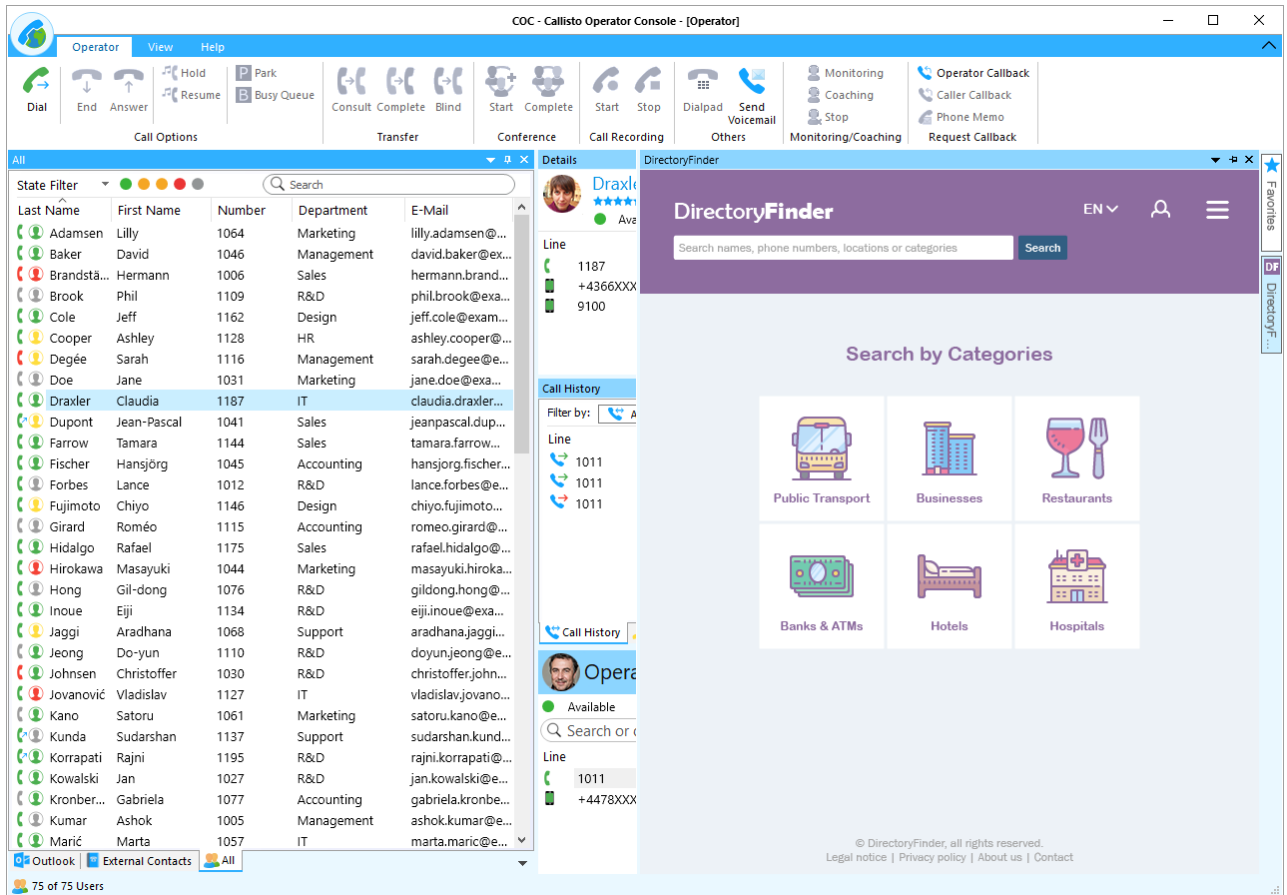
COC - Callisto Operator Console - [Operator]

Operator View Help

Dial End Answer Hold Resume Park Busy Queue Consult Complete Blind Start Complete Start Stop Dialpad Send Voicemail Monitoring Coaching Stop Operator Callback Caller Callback Phone Memo

Call Options Transfer Conference Call Recording Others Monitoring/Coaching Request Callback

All

State Filter Search

| Last Name | First Name | Number | Department | E-Mail |
|---|---|---|---|---|
| Adamsen | Lilly | 1064 | Marketing | lilly.adamsen@... |
| Baker | David | 1046 | Management | david.baker@ex... |
| Brandstä... | Hermann | 1006 | Sales | hermann.brand... |
| Brook | Phil | 1109 | R&D | phil.brook@exa... |
| Cole | Jeff | 1162 | Design | jeff.cole@exam... |
| Cooper | Ashley | 1128 | HR | ashley.cooper@... |
| Degée | Sarah | 1116 | Management | sarah.degee@e... |
| Doe | Jane | 1031 | Marketing | jane.doe@exa... |
| Draxler | Claudia | 1187 | IT | claudia.draxler... |
| Dupont | Jean-Pascal | 1041 | Sales | jeanpascal.dup... |
| Farrow | Tamara | 1144 | Sales | tamara.farrow... |
| Fischer | Hansjörg | 1045 | Accounting | hansjorg.fischer... |
| Forbes | Lance | 1012 | R&D | lance.forbes@e... |
| Fujimoto | Chiyo | 1146 | Design | chiyo.fujimoto... |
| Girard | Roméo | 1115 | Accounting | romeo.girard@... |
| Hidalgo | Rafael | 1175 | Sales | rafael.hidalgo@... |
| Hirokawa | Masayuki | 1044 | Marketing | masayuki.hiroka... |
| Hong | Gil-dong | 1076 | R&D | gildong.hong@... |
| Inoue | Eiji | 1134 | R&D | eiji.inoue@exa... |
| Jaggi | Aradhana | 1068 | Support | aradhana.jaggi... |
| Jeong | Do-yun | 1110 | R&D | doyun.jeong@e... |
| Johnsen | Christoffer | 1030 | R&D | christoffer.john... |
| Jovanović | Vladislav | 1127 | IT | vladislav.jovano... |
| Kano | Satoru | 1061 | Marketing | satoru.kano@e... |
| Kunda | Sudarshan | 1137 | Support | sudarshan.kund... |
| Korrapati | Rajni | 1195 | R&D | rajni.korrapati@... |
| Kowalski | Jan | 1027 | R&D | jan.kowalski@e... |
| Kronber... | Gabriela | 1077 | Accounting | gabriela.kronbe... |
| Kumar | Ashok | 1005 | Management | ashok.kumar@e... |
| Marić | Marta | 1057 | IT | marta.maric@e... |

Outlook External Contacts All

75 of 75 Users

Details
Draxle
Ava
Line
1187
+4366XXX
9100

Call History
Filter by: A
Line
1011
1011
1011
Call History

Opera
Available
Search or
Line
1011
+4478XXX

DirectoryFinder

DirectoryFinder EN
Search names, phone numbers, locations or categories Search

Search by Categories

Public Transport Businesses Restaurants
Banks & ATMs Hotels Hospitals

© DirectoryFinder, all rights reserved.
Legal notice | Privacy policy | About us | Contact

Favorites
DF DirectoryF...